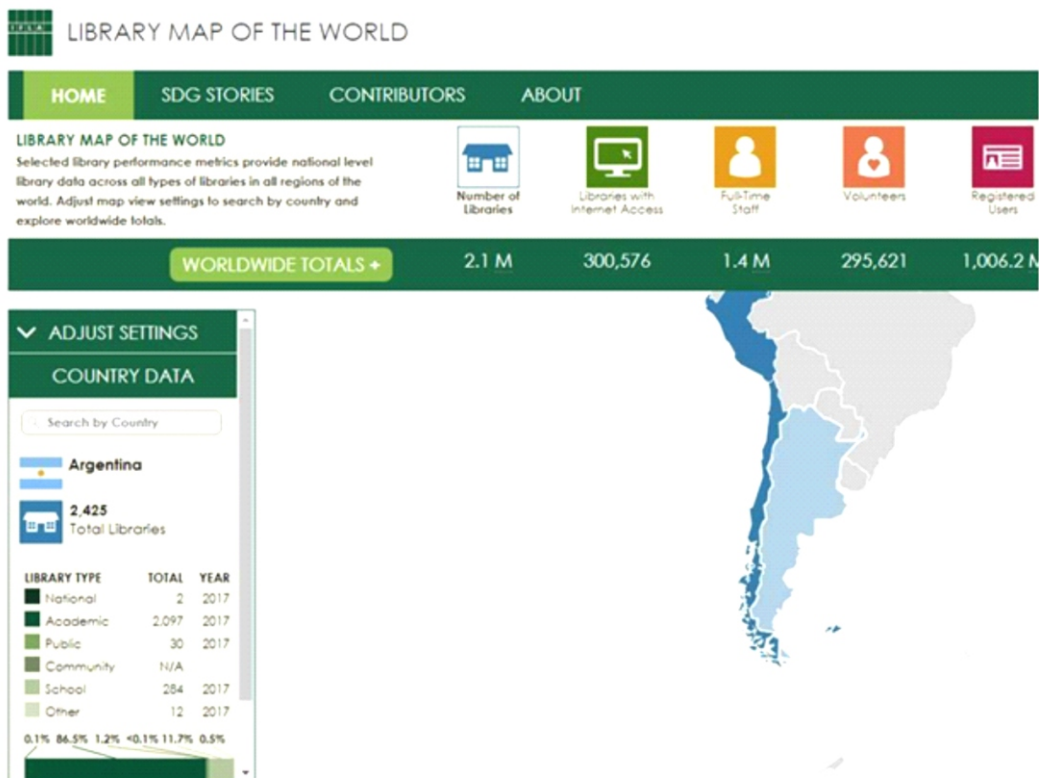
IFLA

LIBRARY MAP OF THE WORLD

HOME SDG STORIES CONTRIBUTORS ABOUT

LIBRARY MAP OF THE WORLD
Selected library performance metrics provide national level library data across all types of libraries in all regions of the world. Adjust map view settings to search by country and explore worldwide totals.

Number of Libraries
Libraries with Internet Access
Full-Time Staff
Volunteers
Registered Users

WORLDWIDE TOTALS +
2.1 M
300,576
1.4 M
295,621
1,006.2 M

ADJUST SETTINGS

COUNTRY DATA

Search by Country

Argentina

2,425
Total Libraries

| LIBRARY TYPE | TOTAL | YEAR |
|---|---|---|
| National | 2 | 2017 |
| Academic | 2,097 | 2017 |
| Public | 30 | 2017 |
| Community | N/A | |
| School | 284 | 2017 |
| Other | 12 | 2017 |

0.1% 86.5% 1.2% <0.1% 11.7% 0.5%